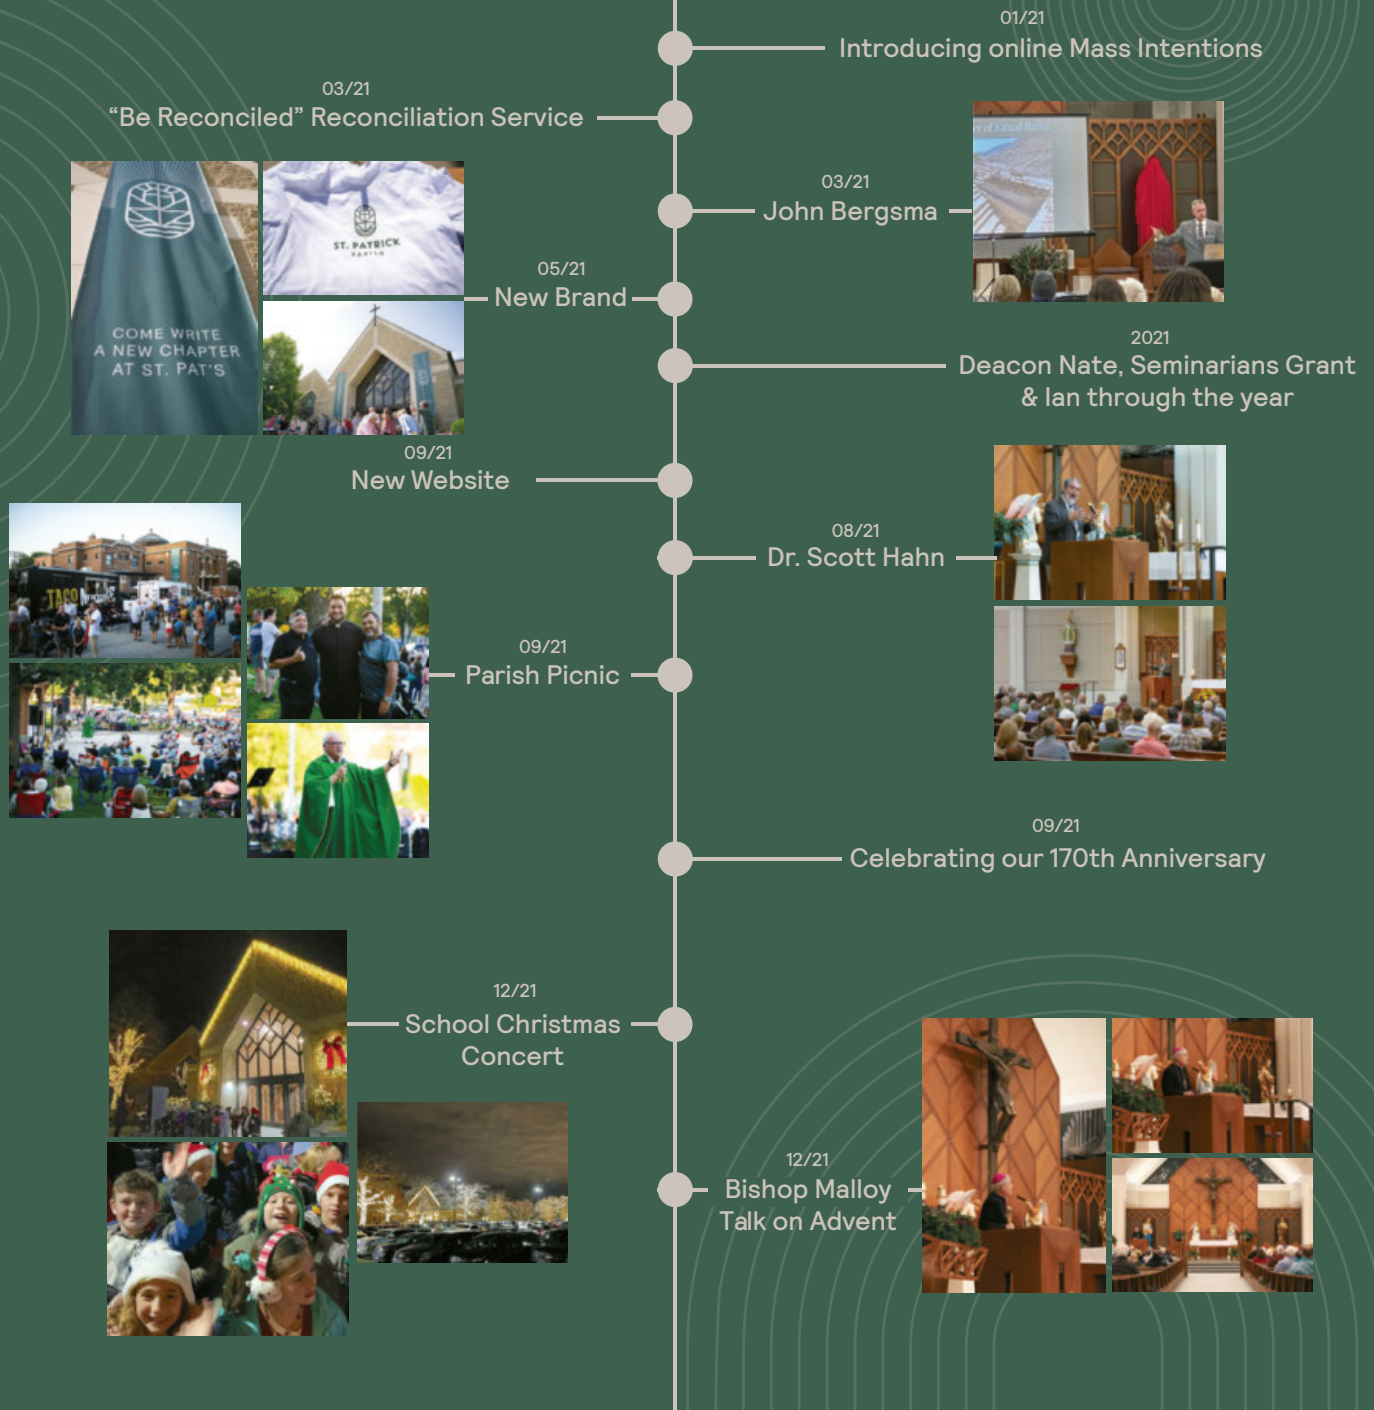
01/21
Introducing online Mass Intentions

03/21
"Be Reconciled" Reconciliation Service

COME WRITE A NEW CHAPTER AT ST. PAT'S

ST. PATRICK PARISH

03/21
John Bergsma

05/21
New Brand

2021
Deacon Nate, Seminarians Grant & Ian through the year

09/21
New Website

TACO

08/21
Dr. Scott Hahn

09/21
Parish Picnic

09/21
Celebrating our 170th Anniversary

12/21
School Christmas Concert

12/21
Bishop Malloy Talk on Advent